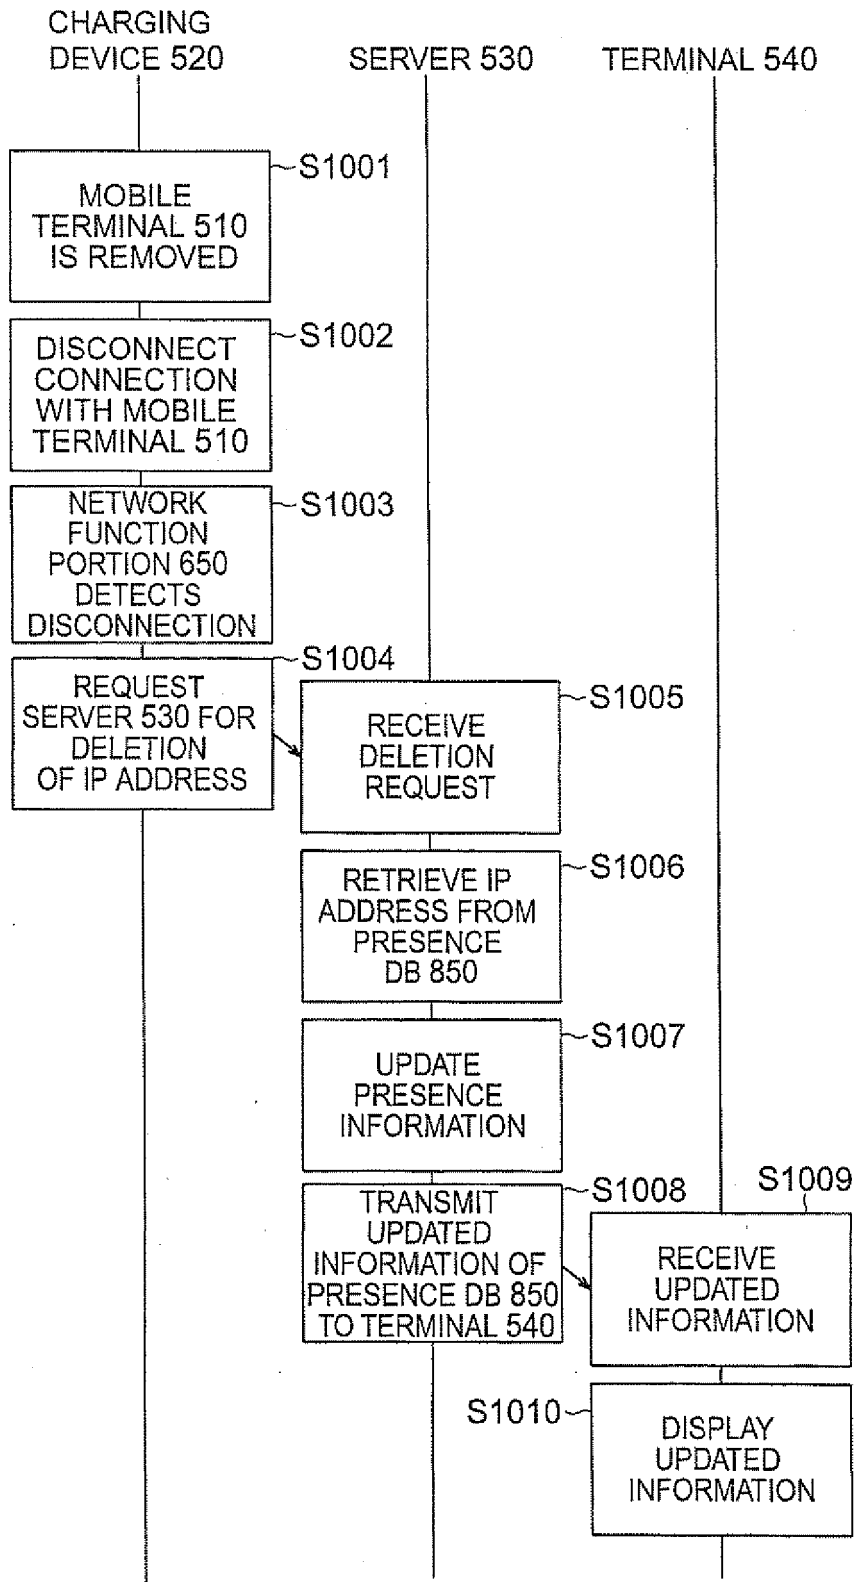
CHARGING DEVICE 520

SERVER 530

TERMINAL 540

MOBILE TERMINAL 510 IS REMOVED

S1001

DISCONNECT CONNECTION WITH MOBILE TERMINAL 510

S1002

NETWORK FUNCTION PORTION 650 DETECTS DISCONNECTION

S1003

REQUEST SERVER 530 FOR DELETION OF IP ADDRESS

S1004

RECEIVE DELETION REQUEST

S1005

RETRIEVE IP ADDRESS FROM PRESENCE DB 850

S1006

UPDATE PRESENCE INFORMATION

S1007

TRANSMIT UPDATED INFORMATION OF PRESENCE DB 850 TO TERMINAL 540

S1008

S1009

RECEIVE UPDATED INFORMATION

S1010

DISPLAY UPDATED INFORMATION